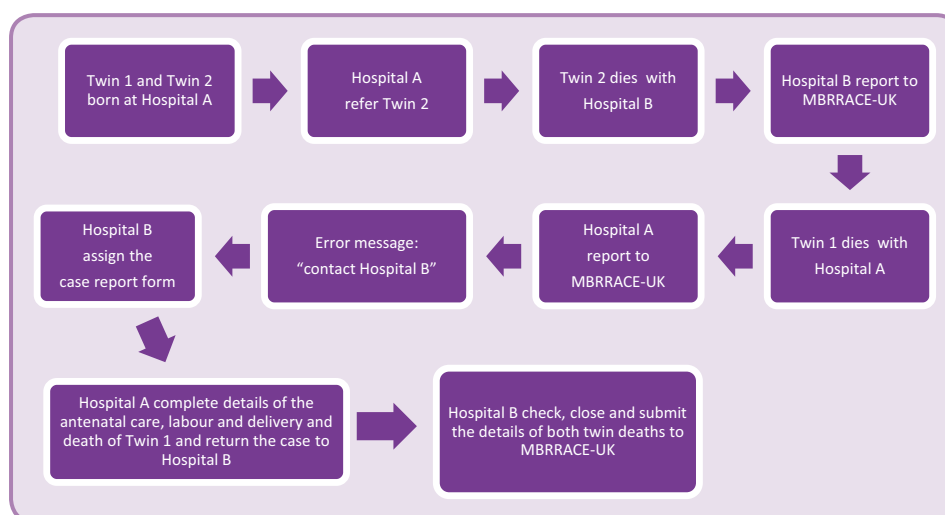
Twin 1 and Twin 2 born at Hospital A

Hospital A refer Twin 2

Twin 2 dies with Hospital B

Hospital B report to MBRRACE-UK

Twin 1 dies with Hospital A

Hospital A report to MBRRACE-UK

Error message: “contact Hospital B”

Hospital B assign the case report form

Hospital A complete details of the antenatal care, labour and delivery and death of Twin 1 and return the case to Hospital B

Hospital B check, close and submit the details of both twin deaths to MBRRACE-UK